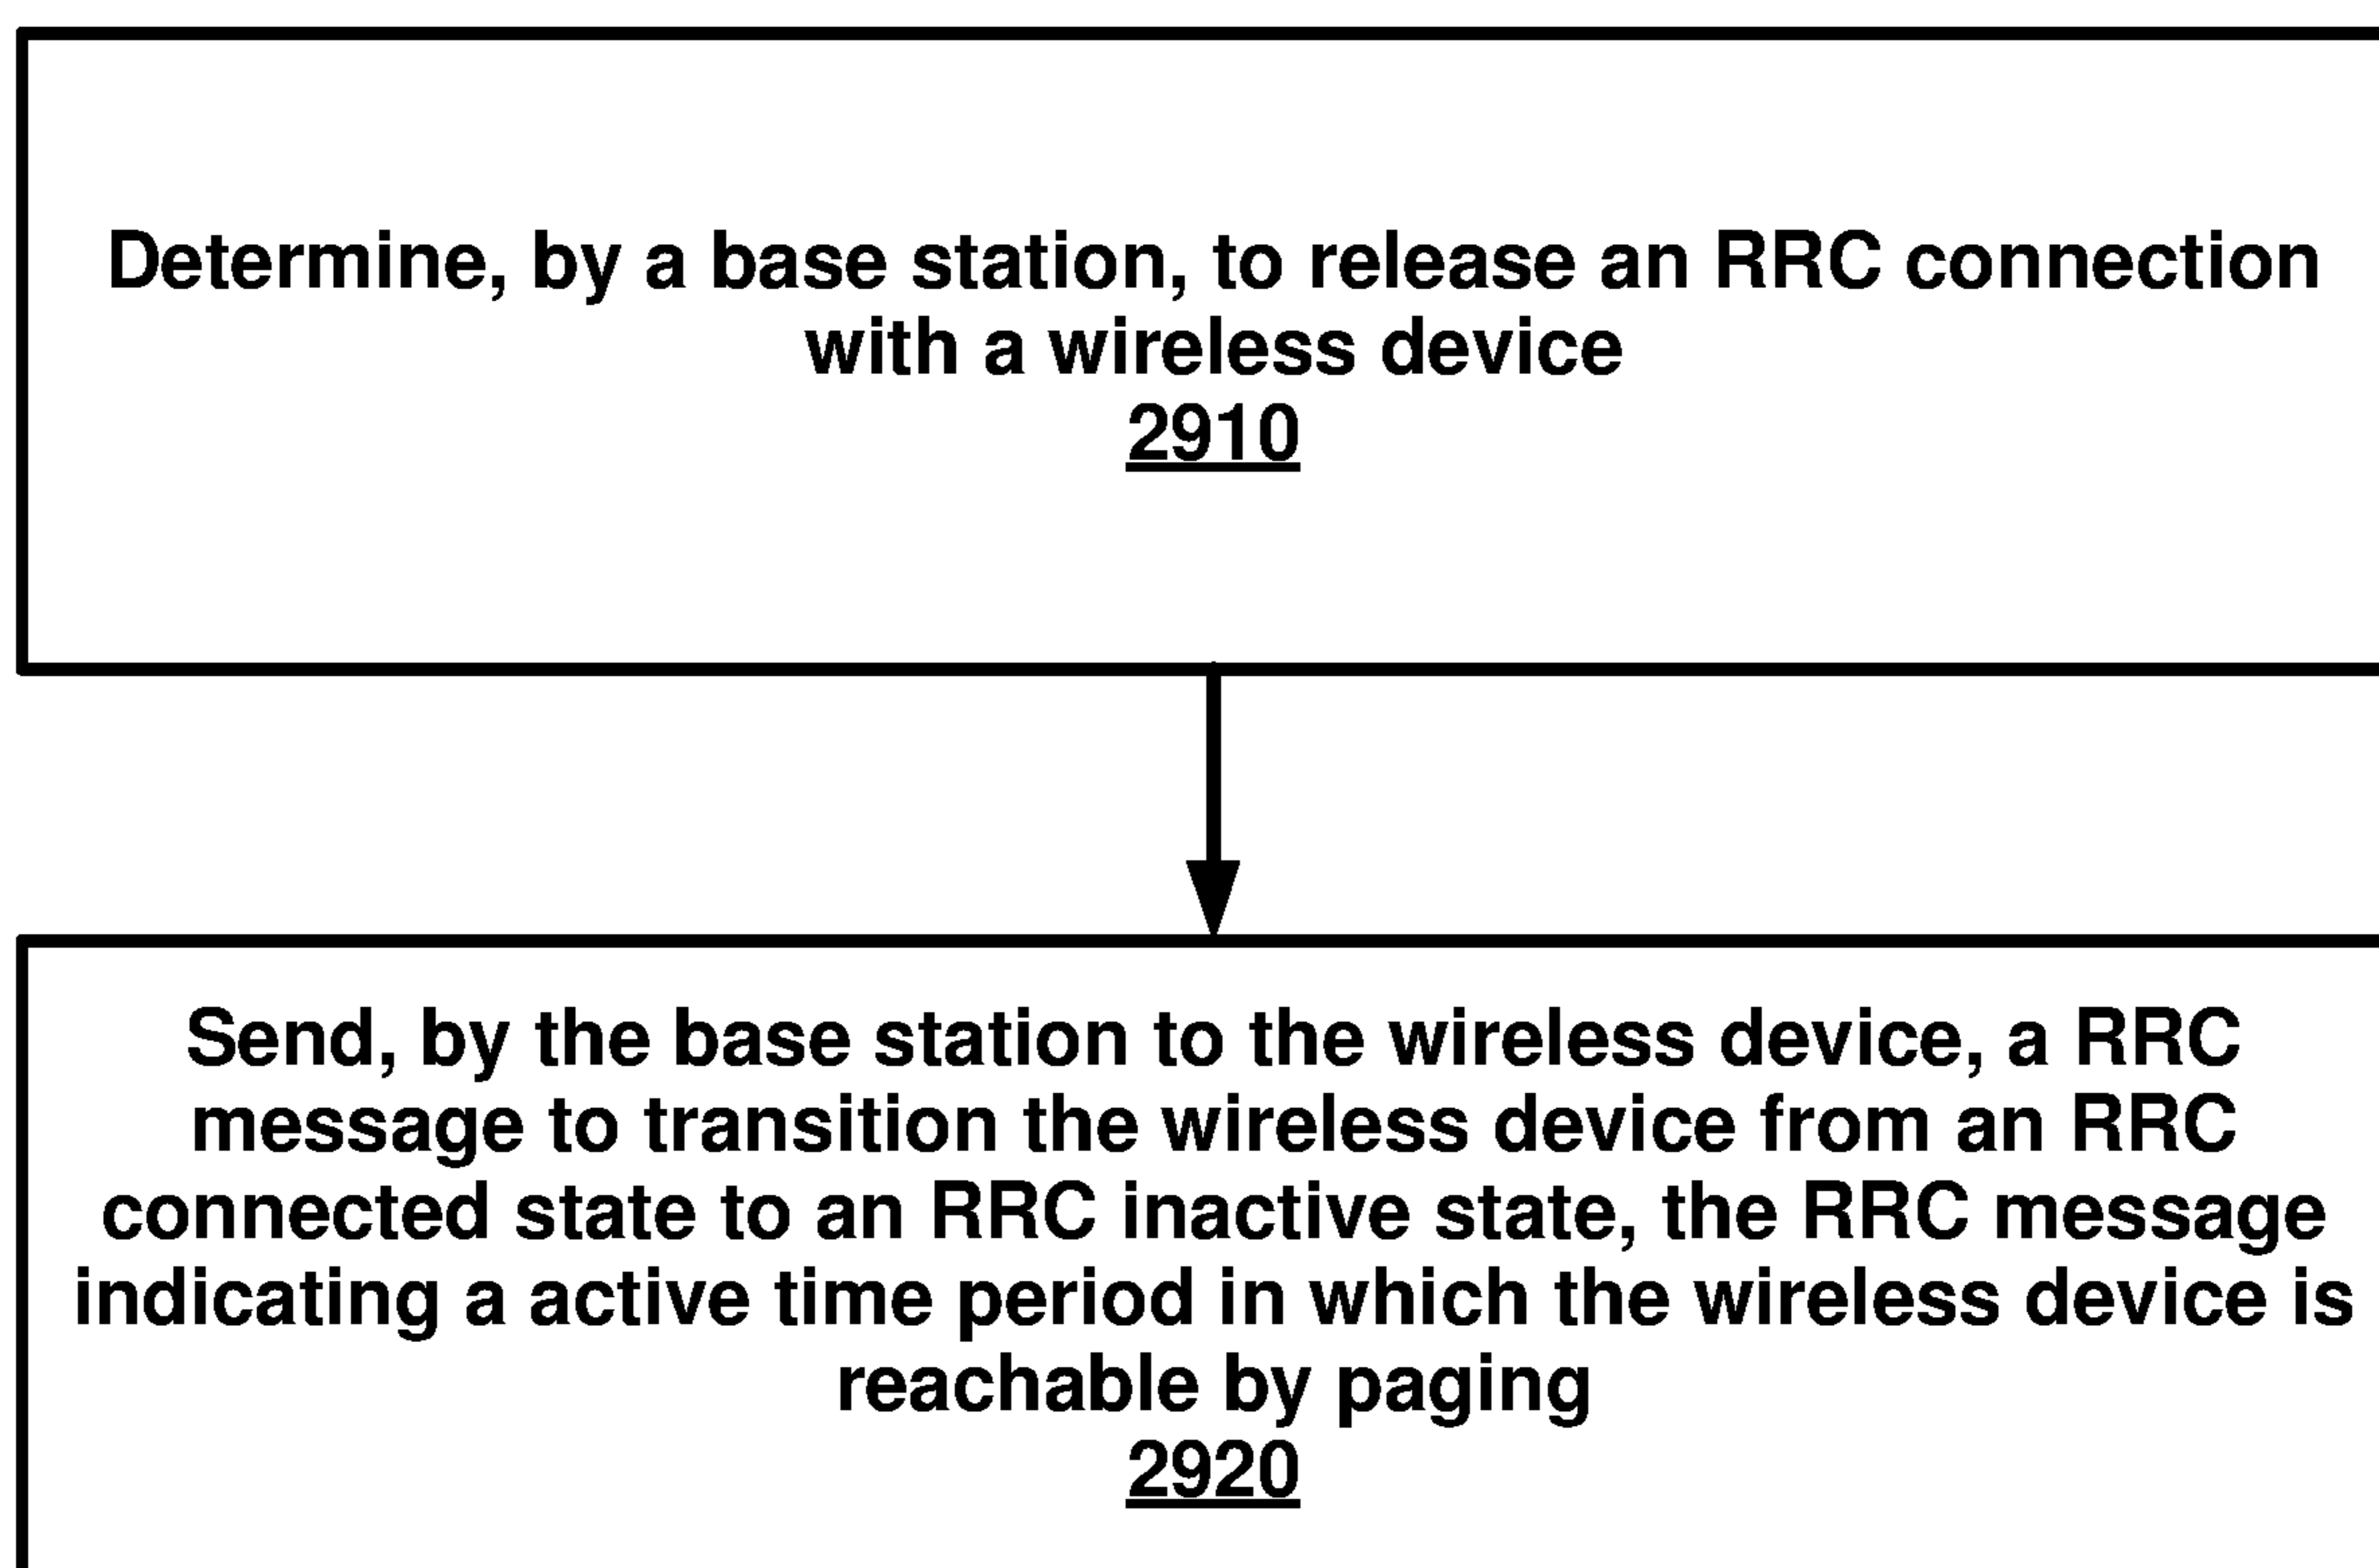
Determine, by a base station, to release an RRC connection with a wireless device
2910

Send, by the base station to the wireless device, a RRC message to transition the wireless device from an RRC connected state to an RRC inactive state, the RRC message indicating a active time period in which the wireless device is reachable by paging
2920